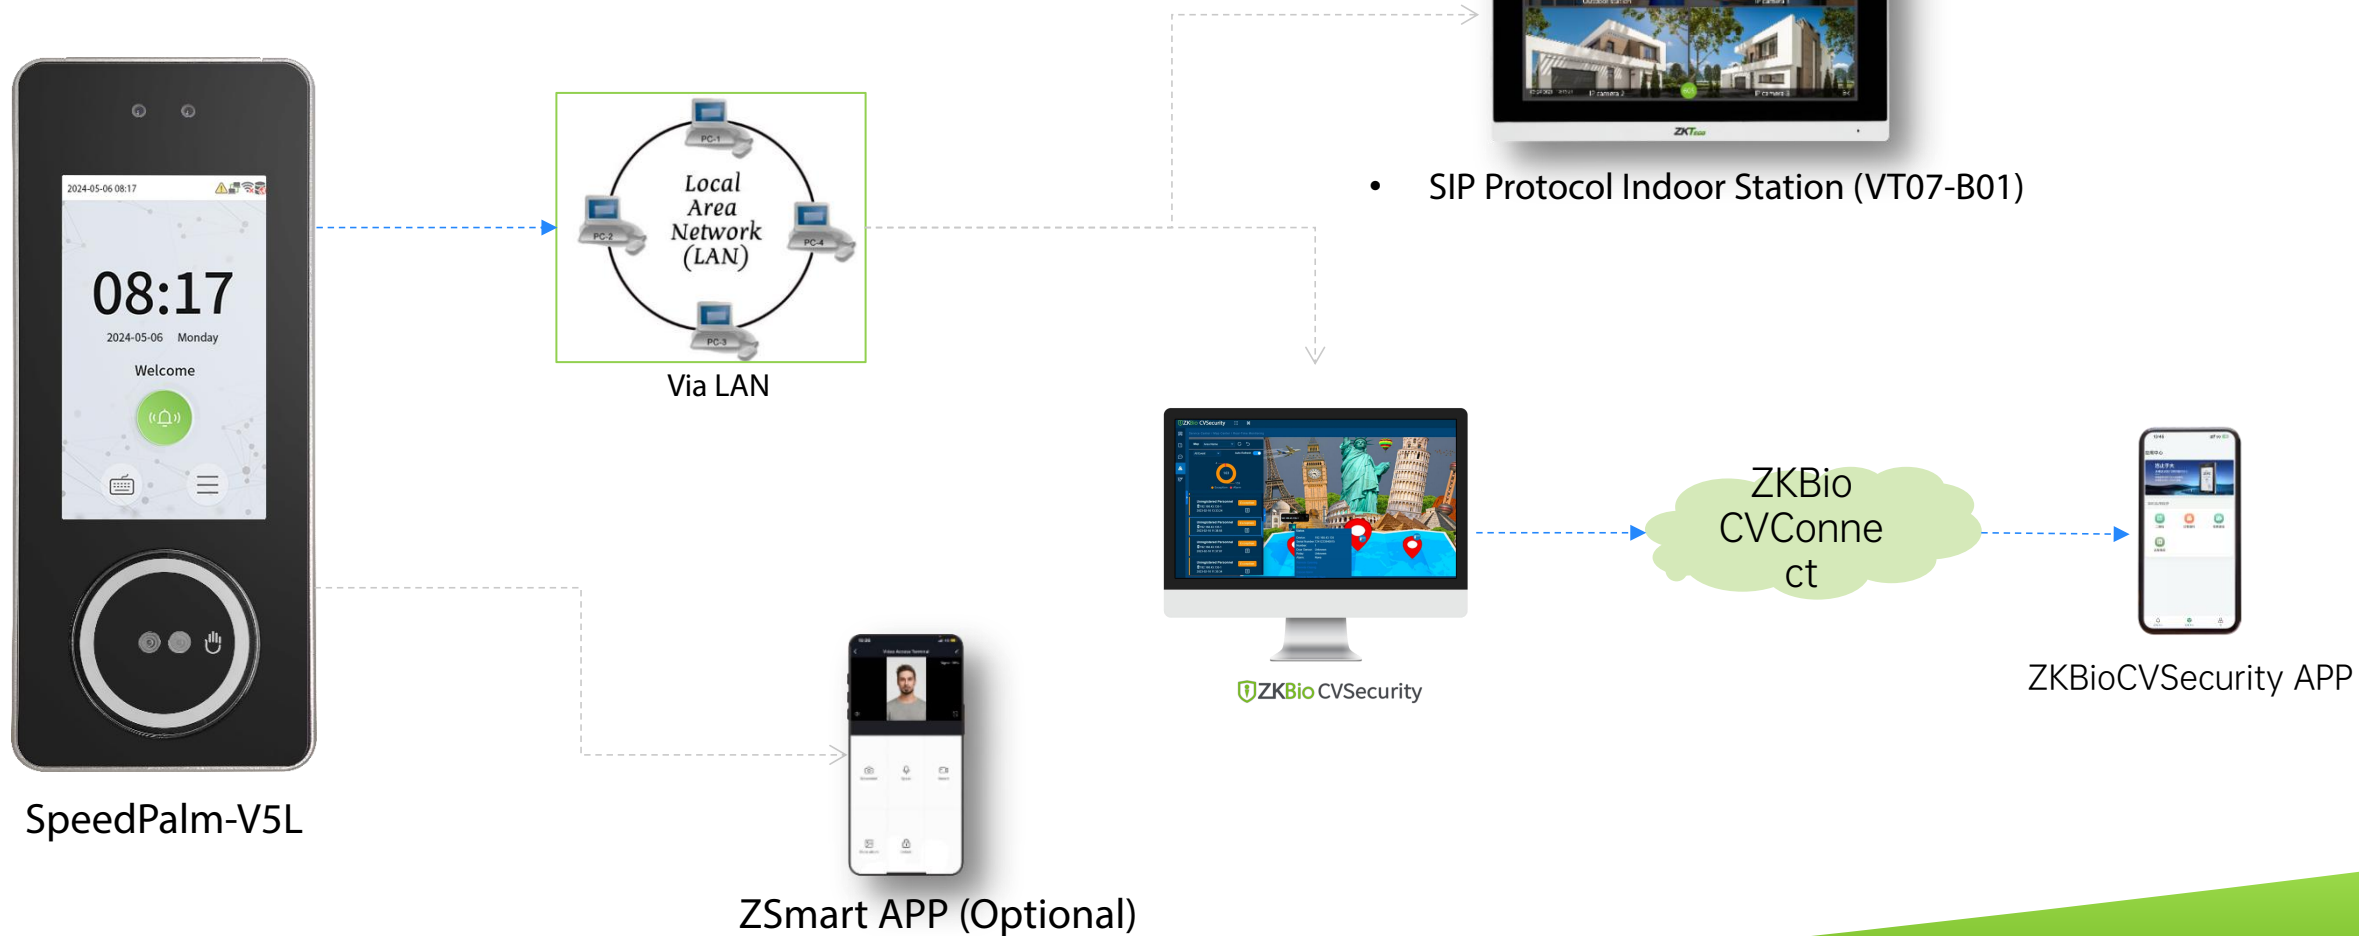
2024-05-06 08:17

08:17

2024-05-06 Monday

Welcome

SpeedPalm-V5L

PC-1

PC-2

Local Area Network (LAN)

PC-4

PC-3

Via LAN

ZKTeco

• SIP Protocol Indoor Station (VT07-B01)

ZKBio CVSecurity

ZKBio CVConne ct

ZKBioCVSecurity APP

ZSmart APP (Optional)